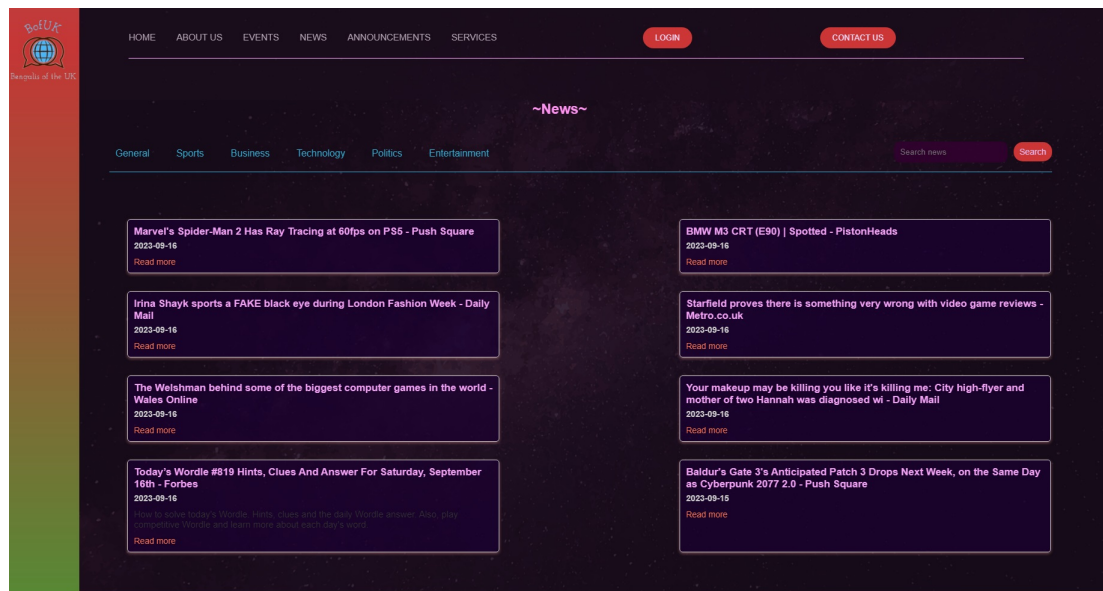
BofUK
Bengalis of the UK

HOME ABOUT US EVENTS NEWS ANNOUNCEMENTS SERVICES LOGIN CONTACT US

~News~

General Sports Business Technology Politics Entertainment

Search news Search

Marvel's Spider-Man 2 Has Ray Tracing at 60fps on PS5 - Push Square
2023-09-16
Read more

Irina Shayk sports a FAKE black eye during London Fashion Week - Daily Mail
2023-09-16
Read more

The Welshman behind some of the biggest computer games in the world - Wales Online
2023-09-16
Read more

Today's Wordle #819 Hints, Clues And Answer For Saturday, September 16th - Forbes
2023-09-16
How to solve today's Wordle. Hints, clues and the daily Wordle answer. Also, play competitive Wordle and learn more about each day's word.
Read more

BMW M3 CRT (E90) | Spotted - PistonHeads
2023-09-16
Read more

Starfield proves there is something very wrong with video game reviews - Metro.co.uk
2023-09-16
Read more

Your makeup may be killing you like it's killing me: City high-flyer and mother of two Hannah was diagnosed wi - Daily Mail
2023-09-16
Read more

Baldur's Gate 3's Anticipated Patch 3 Drops Next Week, on the Same Day as Cyberpunk 2077 2.0 - Push Square
2023-09-15
Read more